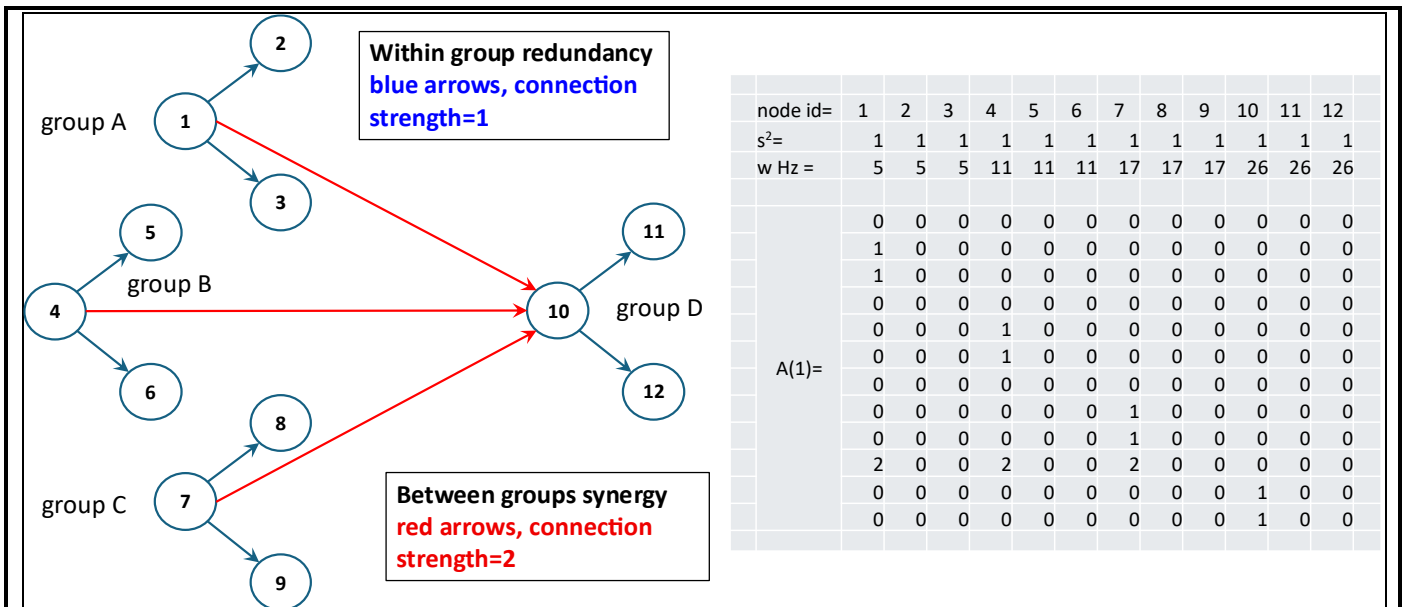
Within group redundancy
blue arrows, connection strength=1

group A
group B
group C
group D

1
2
3
4
5
6
7
8
9
10
11
12

Between groups synergy
red arrows, connection strength=2

| node id= | 1 | 2 | 3 | 4 | 5 | 6 | 7 | 8 | 9 | 10 | 11 | 12 |
|---|---|---|---|---|---|---|---|---|---|---|---|---|
| $s^2$= | 1 | 1 | 1 | 1 | 1 | 1 | 1 | 1 | 1 | 1 | 1 | 1 |
| w Hz = | 5 | 5 | 5 | 11 | 11 | 11 | 17 | 17 | 17 | 26 | 26 | 26 |
| | 0 | 0 | 0 | 0 | 0 | 0 | 0 | 0 | 0 | 0 | 0 | 0 |
| | 1 | 0 | 0 | 0 | 0 | 0 | 0 | 0 | 0 | 0 | 0 | 0 |
| | 1 | 0 | 0 | 0 | 0 | 0 | 0 | 0 | 0 | 0 | 0 | 0 |
| | 0 | 0 | 0 | 0 | 0 | 0 | 0 | 0 | 0 | 0 | 0 | 0 |
| | 0 | 0 | 0 | 1 | 0 | 0 | 0 | 0 | 0 | 0 | 0 | 0 |
| A(1)= | 0 | 0 | 0 | 1 | 0 | 0 | 0 | 0 | 0 | 0 | 0 | 0 |
| | 0 | 0 | 0 | 0 | 0 | 0 | 0 | 0 | 0 | 0 | 0 | 0 |
| | 0 | 0 | 0 | 0 | 0 | 0 | 1 | 0 | 0 | 0 | 0 | 0 |
| | 0 | 0 | 0 | 0 | 0 | 0 | 1 | 0 | 0 | 0 | 0 | 0 |
| | 2 | 0 | 0 | 2 | 0 | 0 | 2 | 0 | 0 | 0 | 0 | 0 |
| | 0 | 0 | 0 | 0 | 0 | 0 | 0 | 0 | 0 | 1 | 0 | 0 |
| | 0 | 0 | 0 | 0 | 0 | 0 | 0 | 0 | 0 | 1 | 0 | 0 |